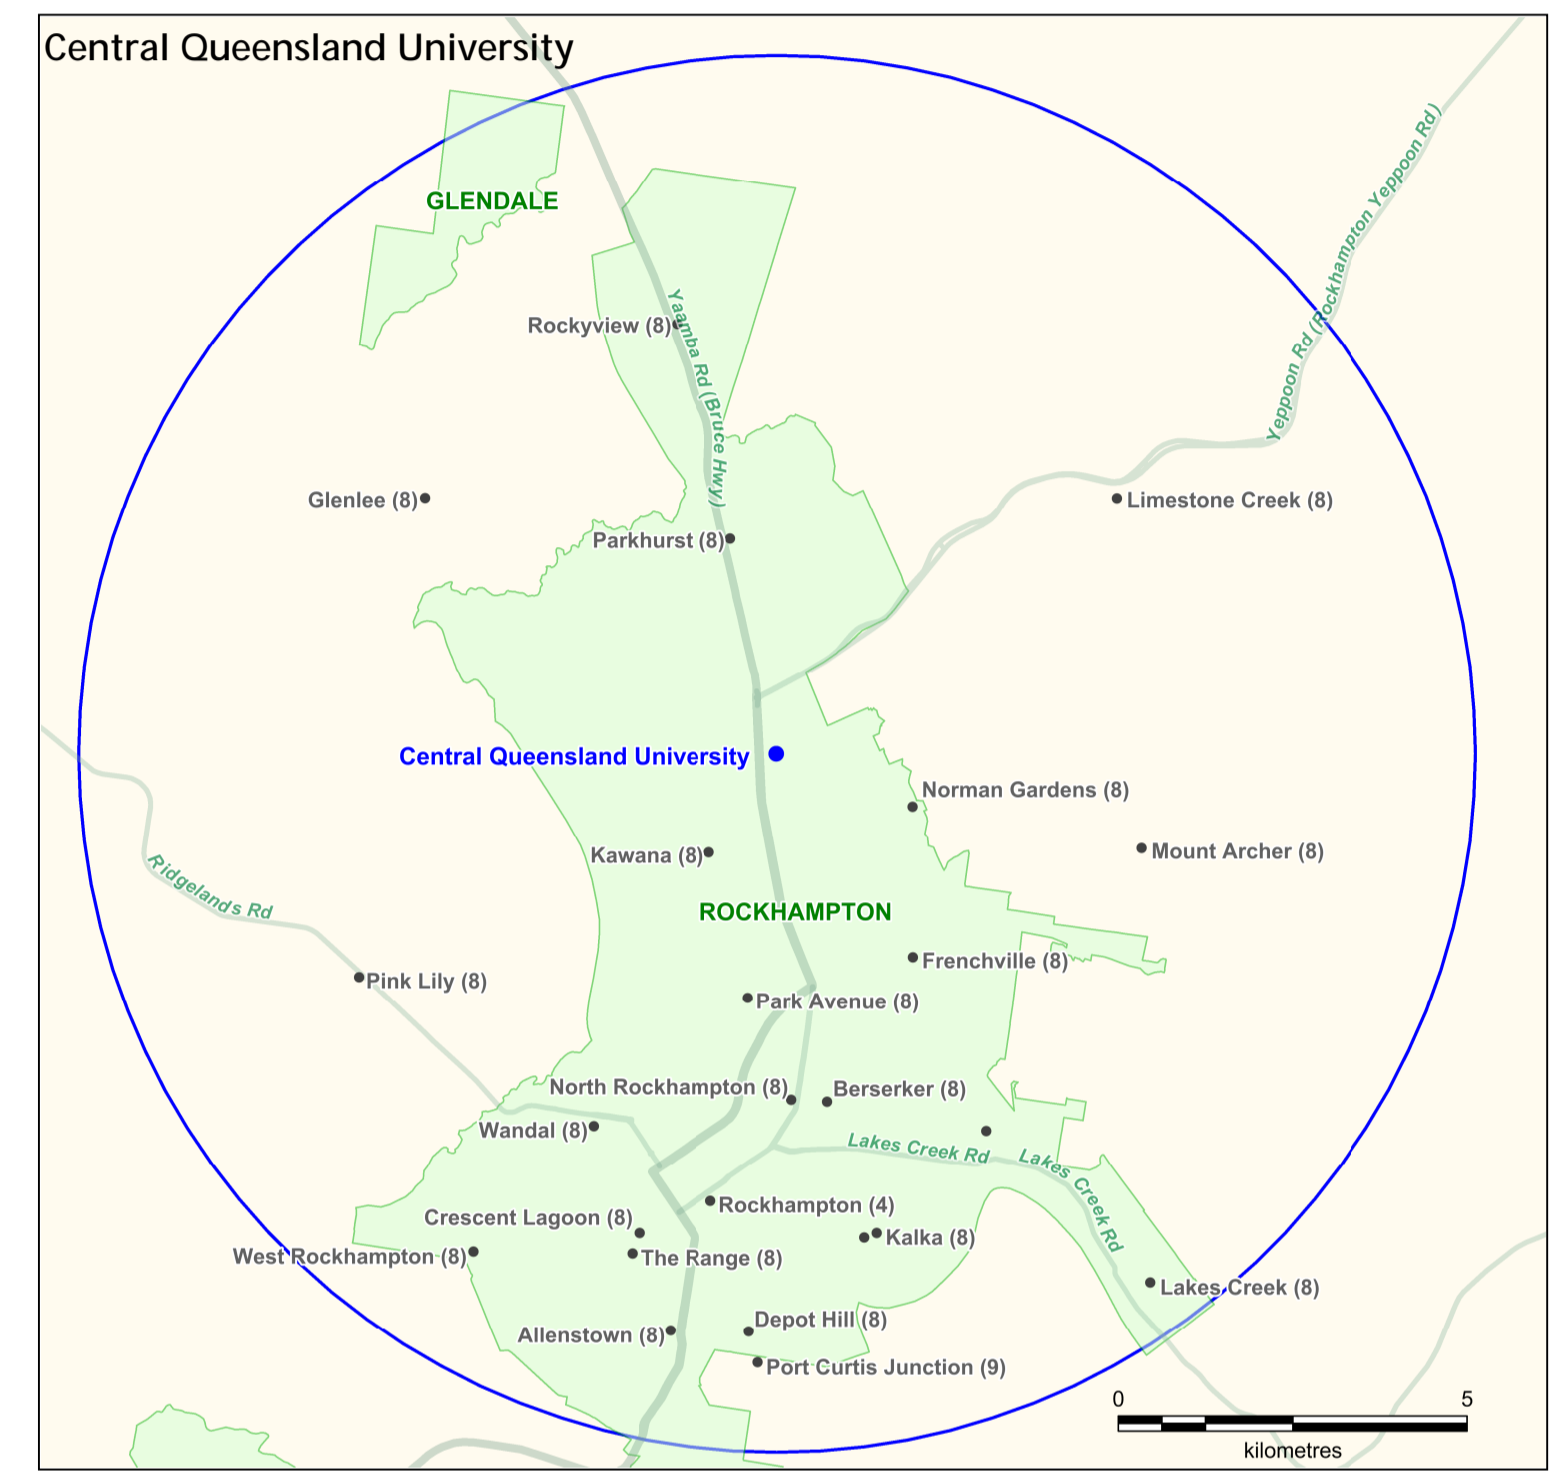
Central Queensland University

GLENDALE

Rockyview (8)

Yaamba Rd (Bruce Hwy)

Yeppoon Rd (Rockhampton Yeppoon Rd)

Glenlee (8)

Limestone Creek (8)

Parkhurst (8)

Central Queensland University

Norman Gardens (8)

Mount Archer (8)

Kawana (8)

Ridgelands Rd

ROCKHAMPTON

Frenchville (8)

Pink Lily (8)

Park Avenue (8)

North Rockhampton (8)

Berserker (8)

Wandal (8)

Lakes Creek Rd

Lakes Creek Rd

Rockhampton (4)

Crescent Lagoon (8)

Kalka (8)

West Rockhampton (8)

The Range (8)

Lakes Creek (8)

Allenstown (8)

Depot Hill (8)

Port Curtis Junction (9)

0

5

kilometres